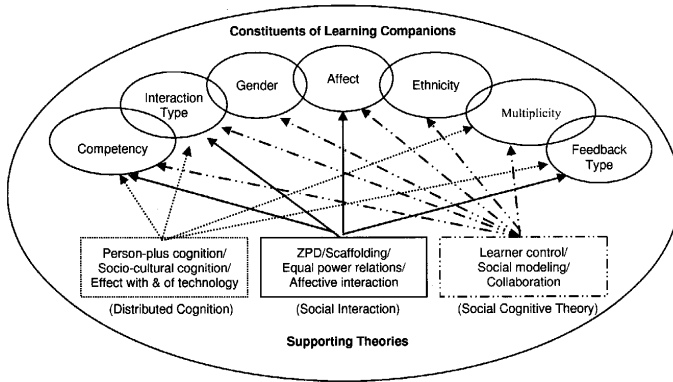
Constituents of Learning Companions

Gender

Affect

Ethnicity

Interaction Type

Multiplicity

Competency

Feedback Type

Person-plus cognition/ Socio-cultural cognition/ Effect with & of technology

(Distributed Cognition)

ZPD/Scaffolding/ Equal power relations/ Affective interaction

(Social Interaction)

Learner control/ Social modeling/ Collaboration

(Social Cognitive Theory)

Supporting Theories